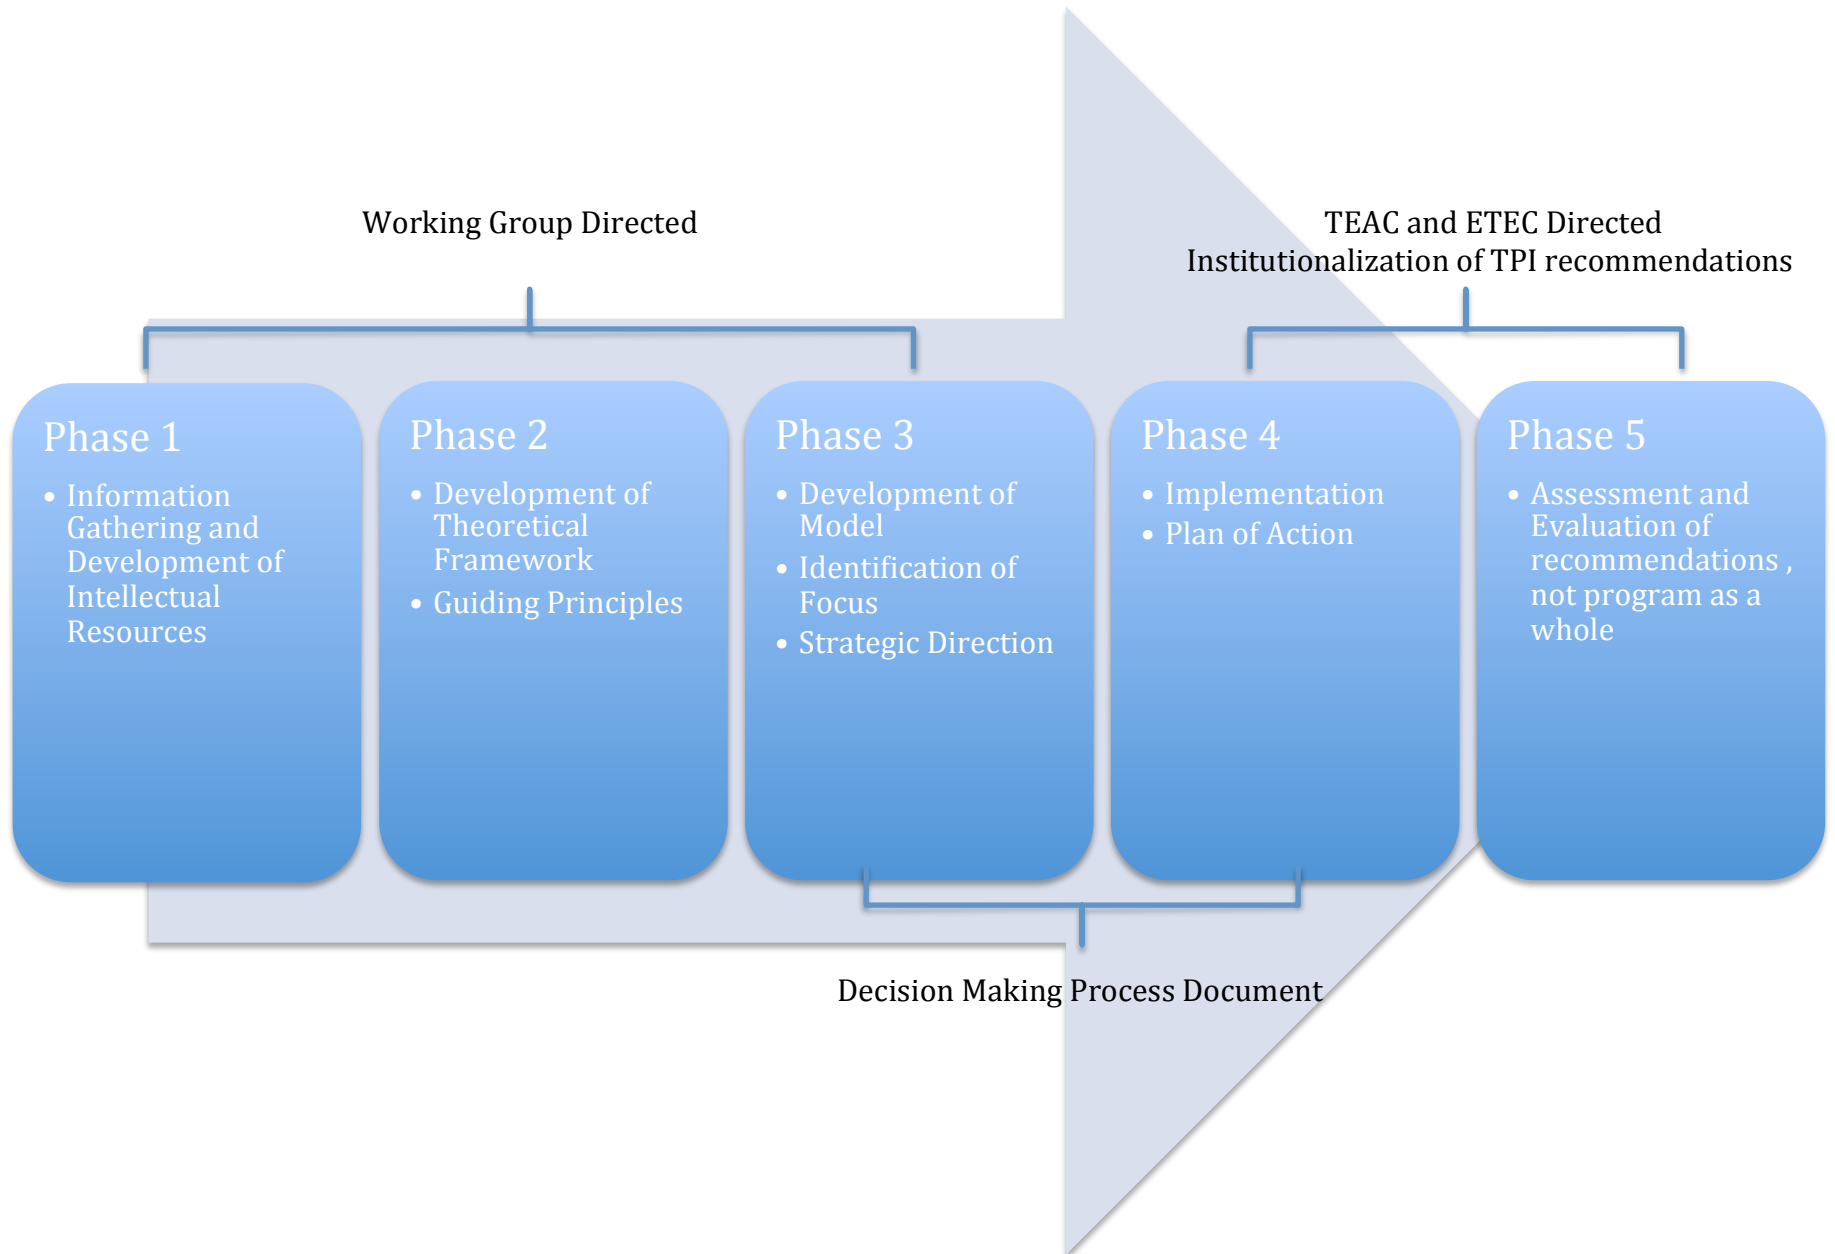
Working Group Directed

TEAC and ETEC Directed
Institutionalization of TPI recommendations

Phase 1
• Information Gathering and Development of Intellectual Resources

Phase 2
• Development of Theoretical Framework
• Guiding Principles

Phase 3
• Development of Model
• Identification of Focus
• Strategic Direction

Phase 4
• Implementation
• Plan of Action

Phase 5
• Assessment and Evaluation of recommendations , not program as a whole

Decision Making Process Document